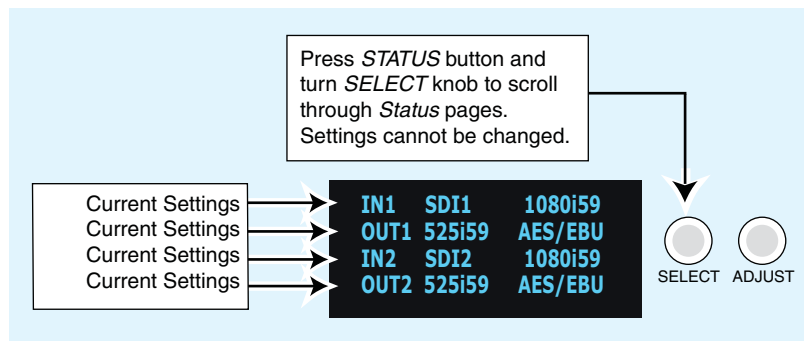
Press *STATUS* button and turn *SELECT* knob to scroll through *Status* pages. Settings cannot be changed.

Current Settings
Current Settings
Current Settings
Current Settings

IN1 SDI1 1080i59
OUT1 525i59 AES/EBU
IN2 SDI2 1080i59
OUT2 525i59 AES/EBU

SELECT ADJUST